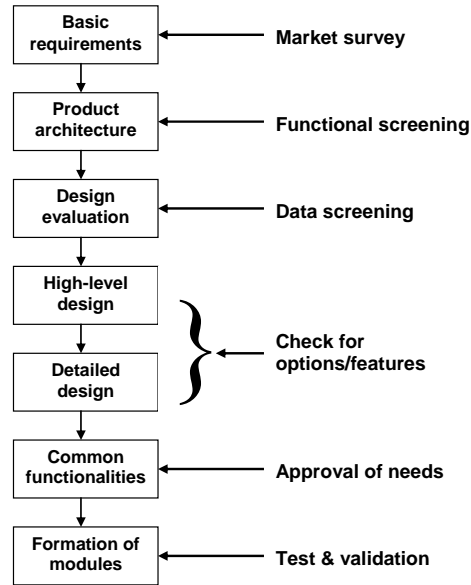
Basic requirements
Market survey

Product architecture
Functional screening

Design evaluation
Data screening

High-level design

Detailed design
Check for options/features

Common functionalities
Approval of needs

Formation of modules
Test & validation